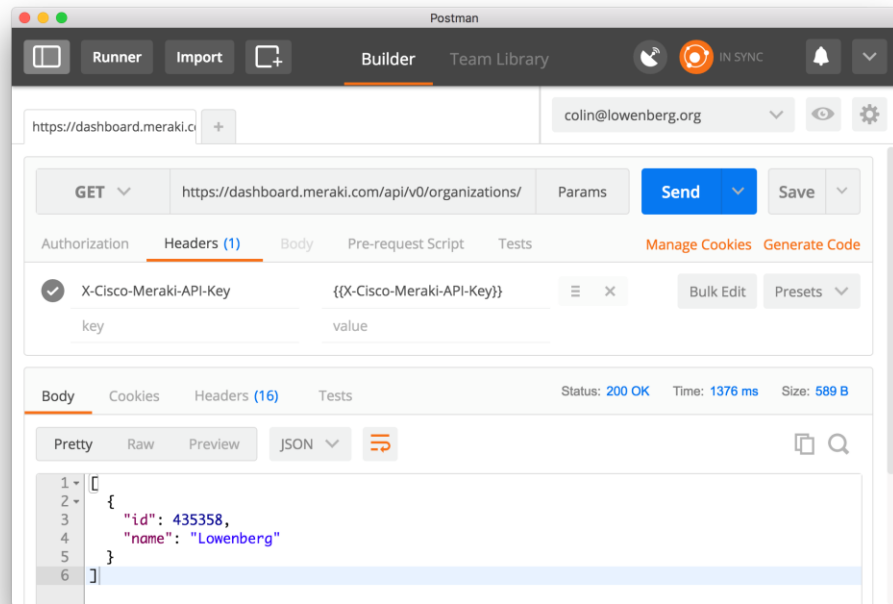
Postman

Runner Import Builder Team Library IN SYNC

https://dashboard.meraki.c +

colin@lowenberg.org

GET https://dashboard.meraki.com/api/v0/organizations/ Params Send Save

Authorization Headers (1) Body Pre-request Script Tests Manage Cookies Generate Code

X-Cisco-Meraki-API-Key {{X-Cisco-Meraki-API-Key}} Bulk Edit Presets

key value

Body Cookies Headers (16) Tests Status: 200 OK Time: 1376 ms Size: 589 B

Pretty Raw Preview JSON

1 [
2 {
3 "id": 435358,
4 "name": "Lowenberg"
5 }
6 ]